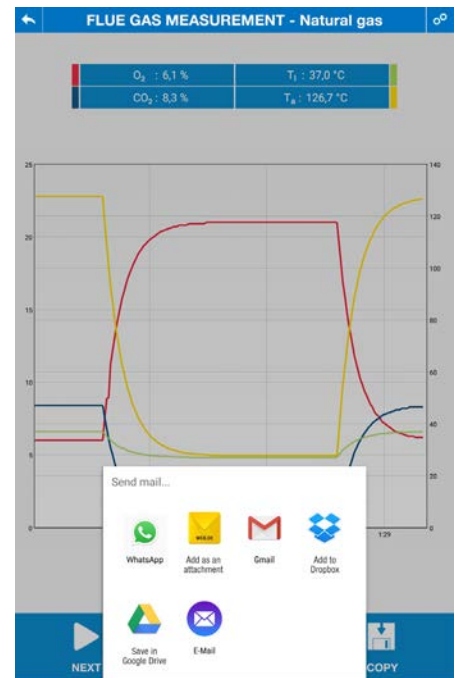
FLUE GAS MEASUREMENT - Natural gas

$O_2$ : 6,1 %
$T_1$ : 37,0 °C
$CO_2$ : 8,3 %
$T_a$ : 126,7 °C

25
20
15
10
5
0

140
120
100
80
60
40
20
0

1:29

Send mail...

WhatsApp
Add as an attachment
Gmail
Add to Dropbox
Save in Google Drive
E-Mail

NEXT
COPY